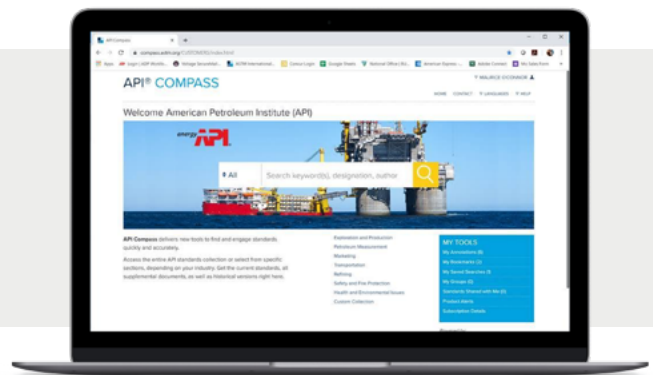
API Compass

compass.astm.org/CUSTOMERS/index.html

Apps

API® COMPASS

MAURICE O'CONNOR

HOME CONTACT LANGUAGES HELP

Welcome American Petroleum Institute (API)

energy API

All

Search keyword(s), designation, author

API Compass delivers new tools to find and engage standards quickly and accurately.

Access the entire API standards collection or select from specific sections, depending on your industry. Get the current standards, all supplemental documents, as well as historical versions right here.

Exploration and Production
Petroleum Measurement
Marketing
Transportation
Refining
Safety and Fire Protection
Health and Environmental Issues
Custom Collection

MY TOOLS
My Annotations (0)
My Bookmarks (0)
My Saved Searches (0)
My Groups (0)
Standards Shared with Me (0)
Product Alerts
Subscription Details